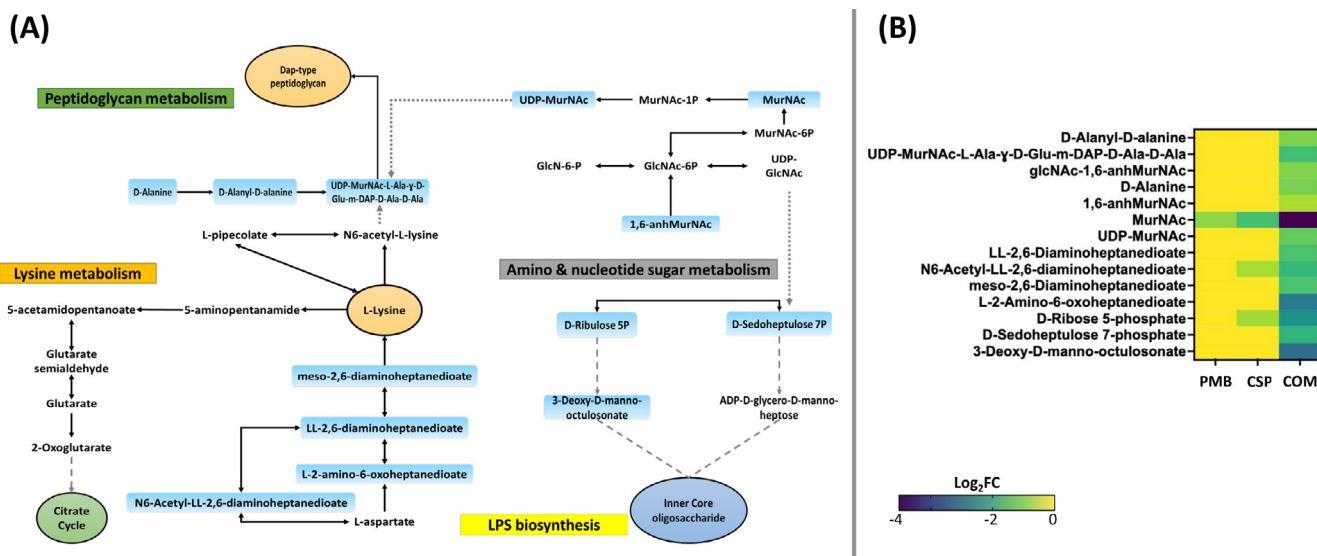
(A)

Dap-type peptidoglycan

Peptidoglycan metabolism

UDP-MurNAc

MurNAc-1P

MurNAc

MurNAc-6P

GlcN-6-P

GlcNAc-6P

UDP-GlcNAc

D-Alanine

D-Alanyl-D-alanine

UDP-MurNAc-L-Ala-γ-D-Glu-m-DAP-D-Ala-D-Ala

1,6-anhMurNAc

L-pipecolate

N6-acetyl-L-lysine

Lysine metabolism

Amino & nucleotide sugar metabolism

5-acetamidopentanoate

5-aminopentanamide

L-Lysine

D-Ribulose 5P

D-Sedoheptulose 7P

Glutarate semialdehyde

Glutarate

2-Oxoglutarate

meso-2,6-diaminoheptanedioate

LL-2,6-diaminoheptanedioate

L-2-amino-6-oxoheptanedioate

3-Deoxy-D-manno-octulosonate

ADP-D-glycero-D-manno-heptose

Citrate Cycle

N6-Acetyl-LL-2,6-diaminoheptanedioate

L-aspartate

LPS biosynthesis

Inner Core oligosaccharide

(B)

D-Alanyl-D-alanine
UDP-MurNAc-L-Ala-γ-D-Glu-m-DAP-D-Ala-D-Ala
glcNAc-1,6-anhMurNAc
D-Alanine
1,6-anhMurNAc
MurNAc
UDP-MurNAc
LL-2,6-Diaminoheptanedioate
N6-Acetyl-LL-2,6-diaminoheptanedioate
meso-2,6-Diaminoheptanedioate
L-2-Amino-6-oxoheptanedioate
D-Ribose 5-phosphate
D-Sedoheptulose 7-phosphate
3-Deoxy-D-manno-octulosonate

PMB CSP COM

Log$_2$FC
-4 -2 0